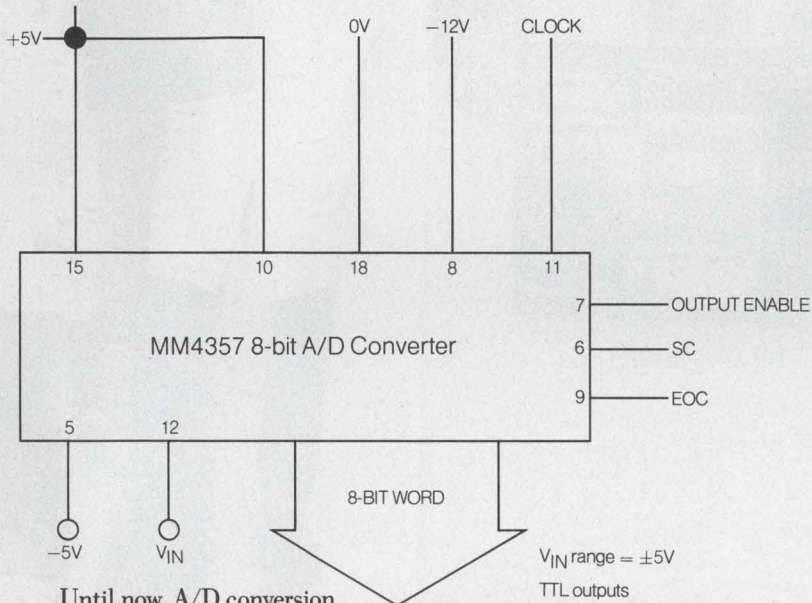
+5V

0V

$-12V$

CLOCK

15

10

18

8

11

7

OUTPUT ENABLE

MM4357 8-bit A/D Converter

6

SC

9

EOC

5

12

8-BIT WORD

$-5V$

$V_{IN}$

$V_{IN}$ range = $\pm 5V$

TTL outputs

Until now A/D conversion